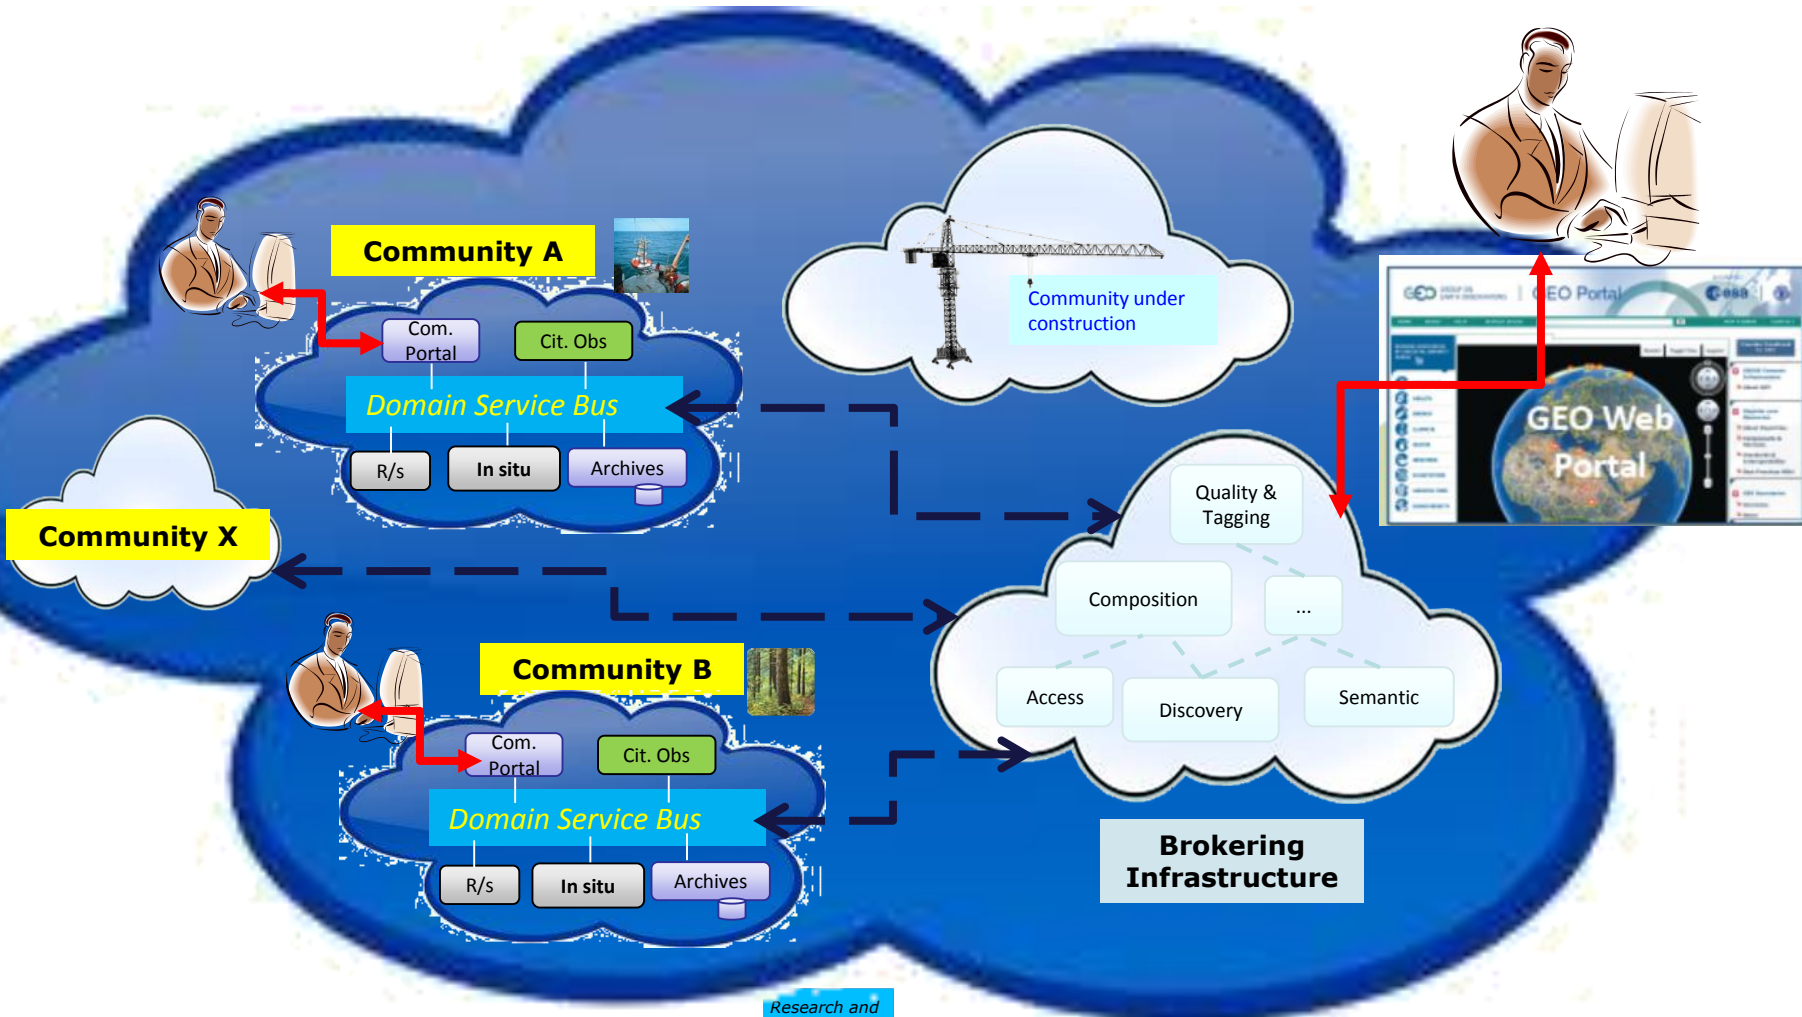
Community A

Com. Portal

Cit. Obs

Domain Service Bus

R/s

In situ

Archives

Community under construction

Community X

Community B

Com. Portal

Cit. Obs

Domain Service Bus

R/s

In situ

Archives

GEO Portal

esa

GEO Web Portal

Quality & Tagging

Composition

...

Access

Discovery

Semantic

Brokering Infrastructure

Research and